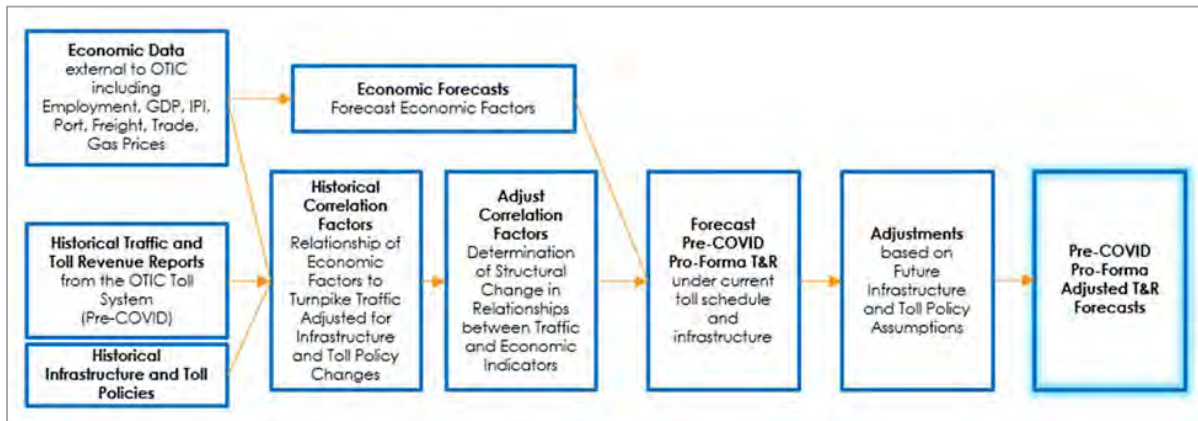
**Economic Data**
external to OTIC including Employment, GDP, IPI, Port, Freight, Trade, Gas Prices

**Economic Forecasts**
Forecast Economic Factors

**Historical Traffic and Toll Revenue Reports**
from the OTIC Toll System (Pre-COVID)

**Historical Infrastructure and Toll Policies**

**Historical Correlation Factors**
Relationship of Economic Factors to Turnpike Traffic Adjusted for Infrastructure and Toll Policy Changes

**Adjust Correlation Factors**
Determination of Structural Change in Relationships between Traffic and Economic Indicators

**Forecast Pre-COVID Pro-Forma T&R**
under current toll schedule and infrastructure

**Adjustments**
based on Future Infrastructure and Toll Policy Assumptions

**Pre-COVID Pro-Forma Adjusted T&R Forecasts**